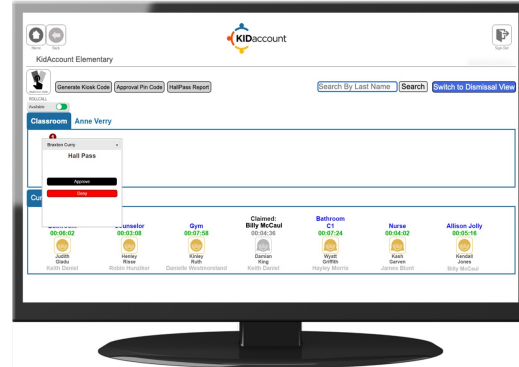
Home Back

KIDaccount

Sign Out

KidAccount Elementary

ROLLCALL
Available

Generate Kiosk Code
Approval Pin Code
HallPass Report

Search By Last Name
Search
Switch to Dismissal View

Classroom
Anne Verry

Braxton Curry

Hall Pass

Approve

Deny

Cur

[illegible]
00:06:02
Judith
Gladu
Keith Daniel

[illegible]unselor
00:03:08
Henley
Rose
Robin Honohan

Gym
00:07:58
Kinley
Ruth
Danielle Westmoreland

Claimed:
Billy McCaul
00:04:36
Damian
King
Keith Daniel

Bathroom
C1
00:07:24
Wyatt
Griffith
Hayley Morris

Nurse
00:04:02
Kash
Garren
James Blunt

Allison Jolly
00:05:16
Kendall
Jones
Billy McCaul